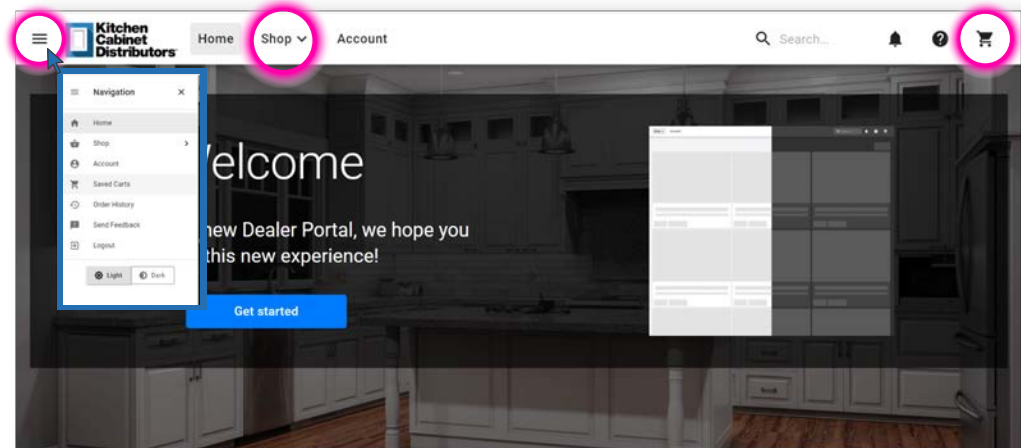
Kitchen Cabinet Distributors

Home

Shop

Account

Search...

Navigation

Home

Shop

Account

Saved Carts

Order History

Send Feedback

Logout

Light

Dark

Welcome

new Dealer Portal, we hope you this new experience!

Get started